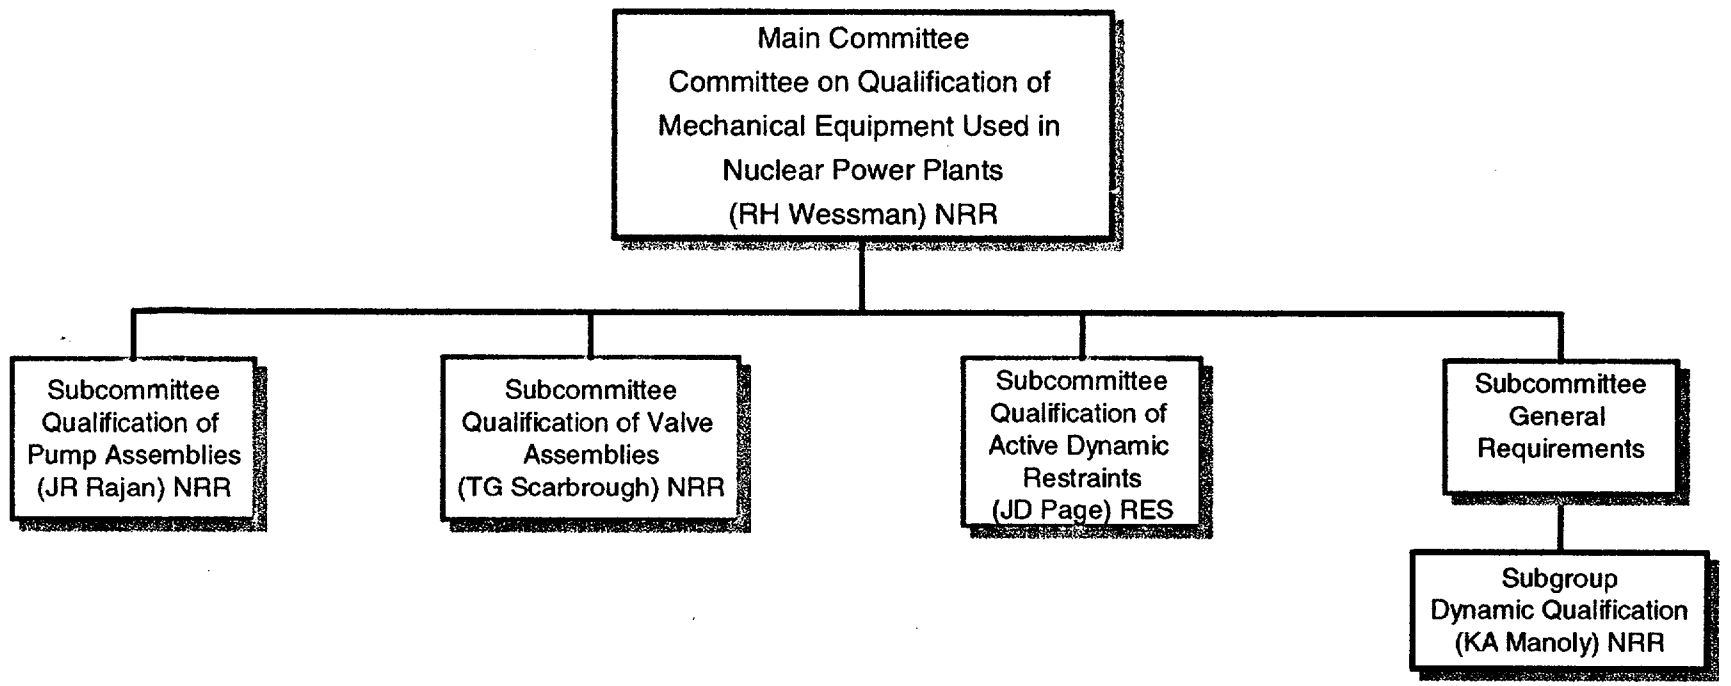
Main Committee
Committee on Qualification of Mechanical Equipment Used in Nuclear Power Plants
(RH Wessman) NRR

Subcommittee
Qualification of Pump Assemblies
(JR Rajan) NRR

Subcommittee
Qualification of Valve Assemblies
(TG Scarbrough) NRR

Subcommittee
Qualification of Active Dynamic Restraints
(JD Page) RES

Subcommittee
General Requirements

Subgroup
Dynamic Qualification
(KA Manoly) NRR